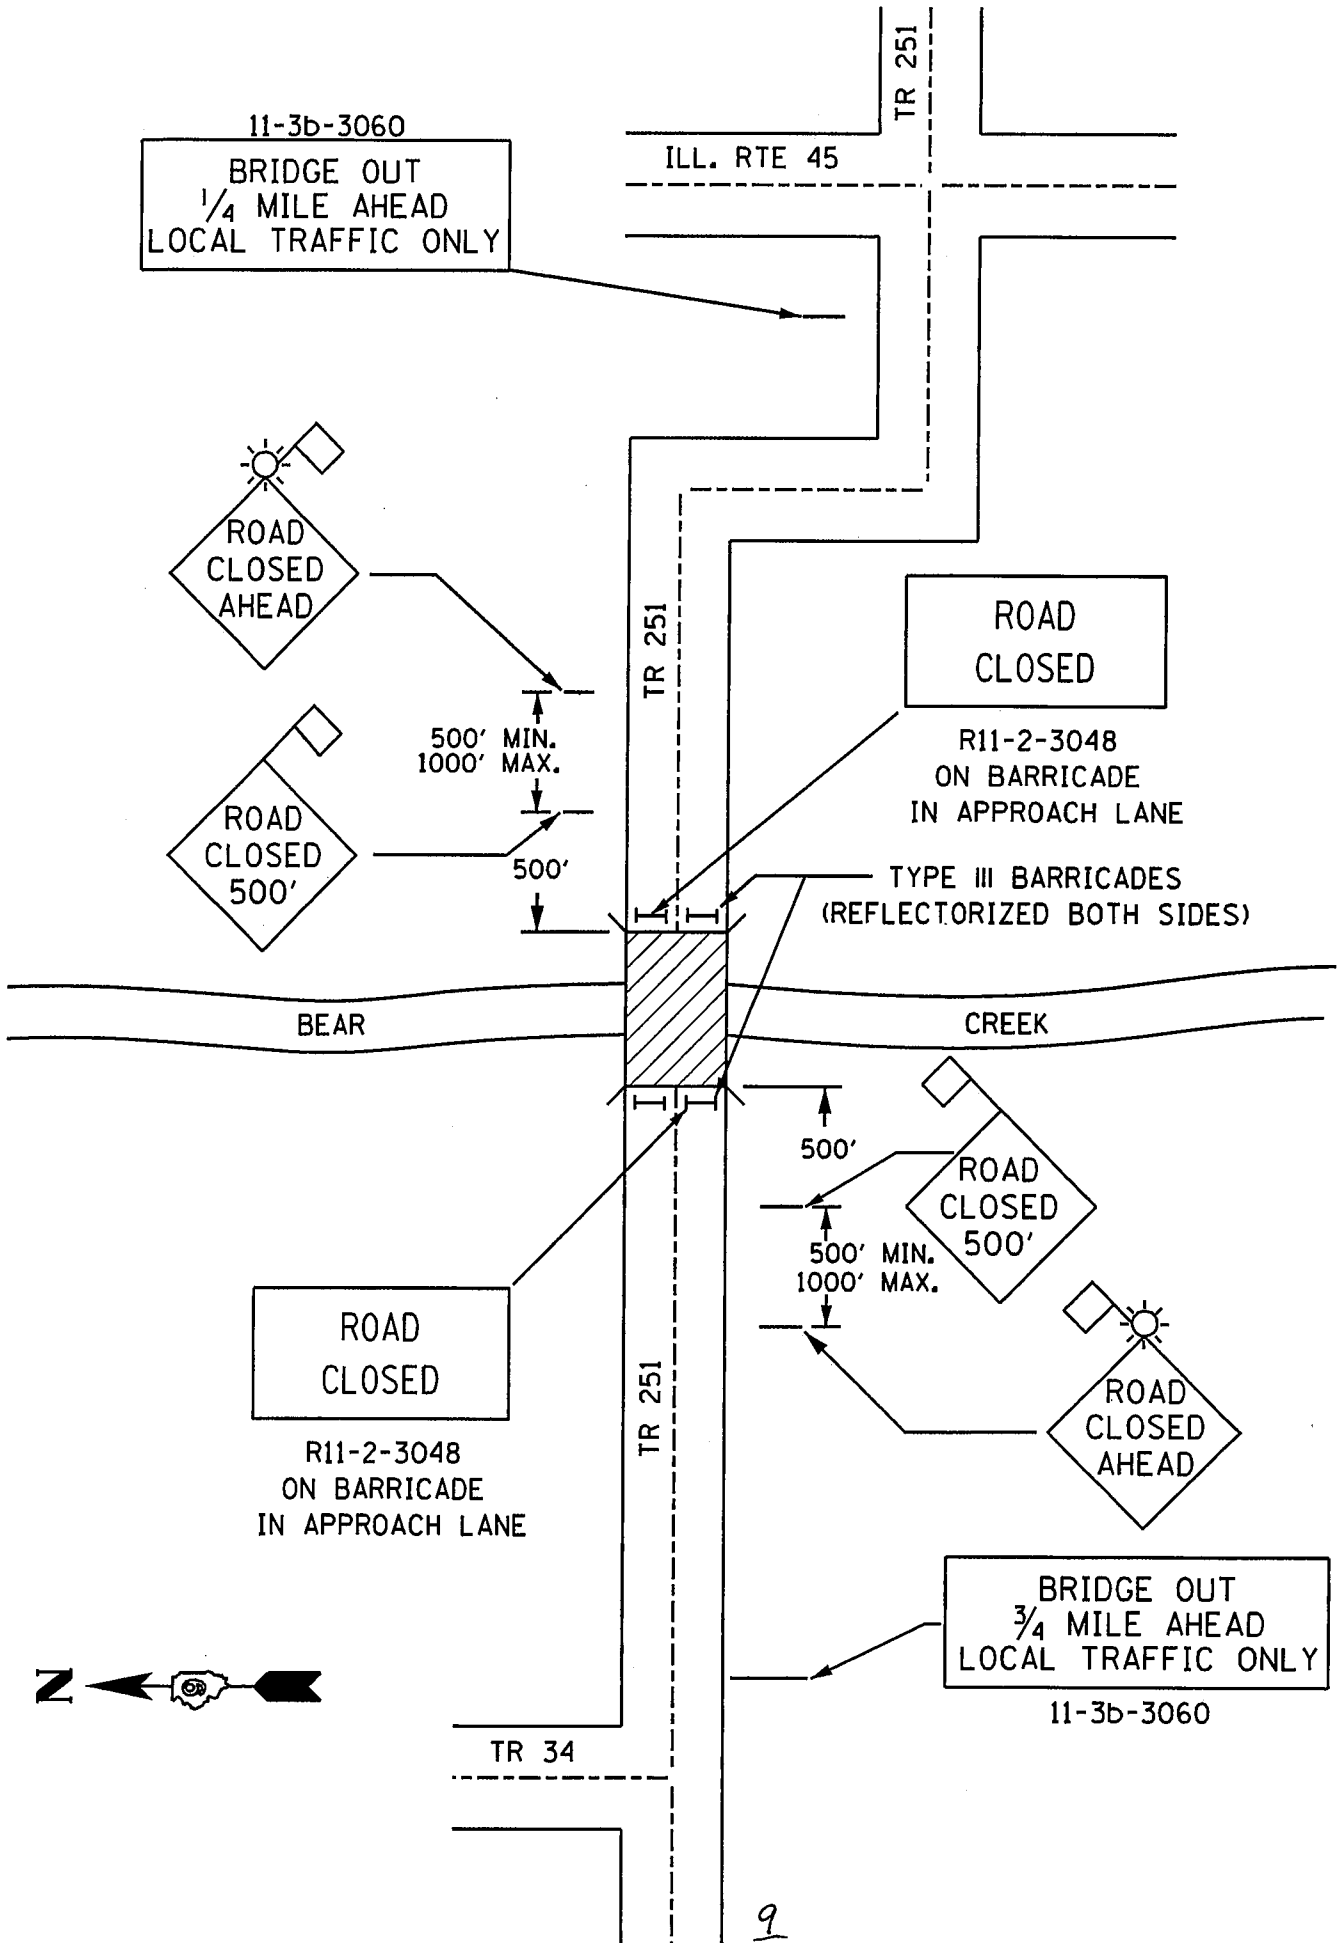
TR 251

11-3b-3060
BRIDGE OUT
$\frac{1}{4}$ MILE AHEAD
LOCAL TRAFFIC ONLY

ILL. RTE 45

ROAD CLOSED AHEAD

TR 251

ROAD CLOSED

R11-2-3048
ON BARRICADE
IN APPROACH LANE

500' MIN.
1000' MAX.

ROAD CLOSED 500'

500'

TYPE III BARRICADES
(REFLECTORIZED BOTH SIDES)

BEAR

CREEK

500'

ROAD CLOSED 500'

500' MIN.
1000' MAX.

ROAD CLOSED

R11-2-3048
ON BARRICADE
IN APPROACH LANE

TR 251

ROAD CLOSED AHEAD

BRIDGE OUT
$\frac{3}{4}$ MILE AHEAD
LOCAL TRAFFIC ONLY
11-3b-3060

N

TR 34

9